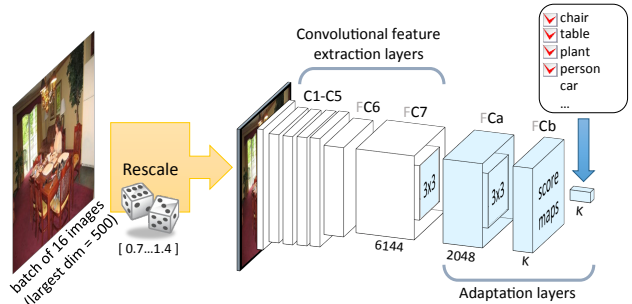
batch of 16 images (largest dim = 500)

Rescale

[ 0.7...1.4 ]

Convolutional feature extraction layers

C1-C5

FC6

FC7

3x3

6144

FCa

3x3

2048

FCb

score maps

K

K

chair
table
plant
person
car
...

Adaptation layers